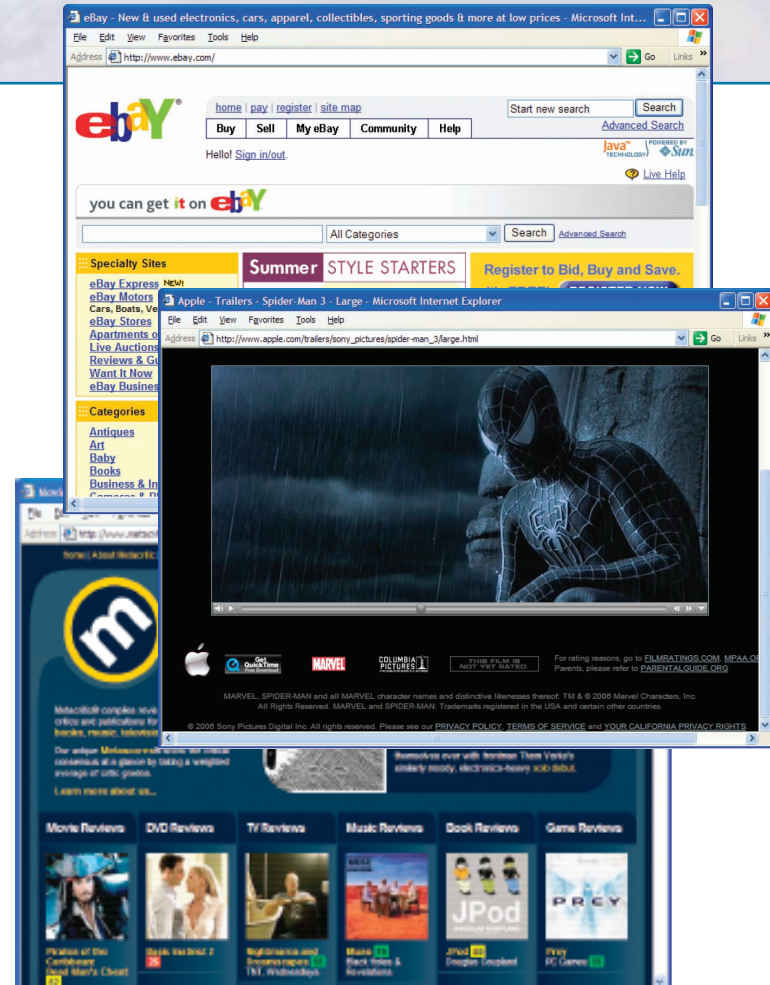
eBay - New & used electronics, cars, apparel, collectibles, sporting goods & more at low prices - Microsoft Int...

File Edit View Favorites Tools Help

Address http://www.ebay.com/ Go Links

ebay

home | pay | register | site map

Buy | Sell | My eBay | Community | Help

Hello! Sign in/out.

Start new search Search

Advanced Search

Java TECHNOLOGY POWERED BY Sun

Live Help

you can get it on ebay

All Categories Search Advanced Search

Specialty Sites

eBay Express NEW!

eBay Motors

Cars, Boats, Ve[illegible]

eBay Stores

Apartments o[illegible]

Live Auctions

Reviews & G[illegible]

Want It Now

eBay Busines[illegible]

Categories

Antiques

Art

Baby

Books

Business & In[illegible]

Cameras & P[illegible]

Summer STYLE STARTERS

Register to Bid, Buy and Save.

Apple - Trailers - Spider-Man 3 - Large - Microsoft Internet Explorer

File Edit View Favorites Tools Help

Address http://www.apple.com/trailers/sony_pictures/spider-man_3/large.html Go Links

Get QuickTime Free Download

MARVEL

COLUMBIA PICTURES

THIS FILM IS NOT YET RATED.

For rating reasons, go to FILMRATINGS.COM. MPAA.O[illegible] Parents, please refer to PARENTALGUIDE.ORG

MARVEL, SPIDER-MAN and all MARVEL character names and distinctive likenesses thereof: TM & © 2006 Marvel Characters, Inc. All Rights Reserved. MARVEL and SPIDER-MAN: Trademarks registered in the USA and certain other countries.

© 2006 Sony Pictures Digital Inc. All rights reserved. Please see our PRIVACY POLICY, TERMS OF SERVICE and YOUR CALIFORNIA PRIVACY RIGHTS

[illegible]

Movie Reviews DVD Reviews TV Reviews Music Reviews Book Reviews Game Reviews

JPod

PREY

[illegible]